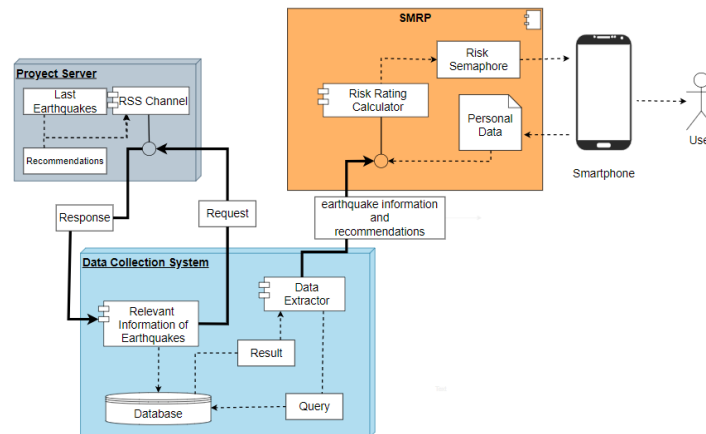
SMRP

Risk Semaphore

Risk Rating Calculator

Personal Data

Smartphone

Use

Proyect Server

Last Earthquakes

RSS Channel

Recommendations

Response

Request

earthquake information and recommendations

Data Collection System

Data Extractor

Relevant Information of Earthquakes

Result

Database

Query